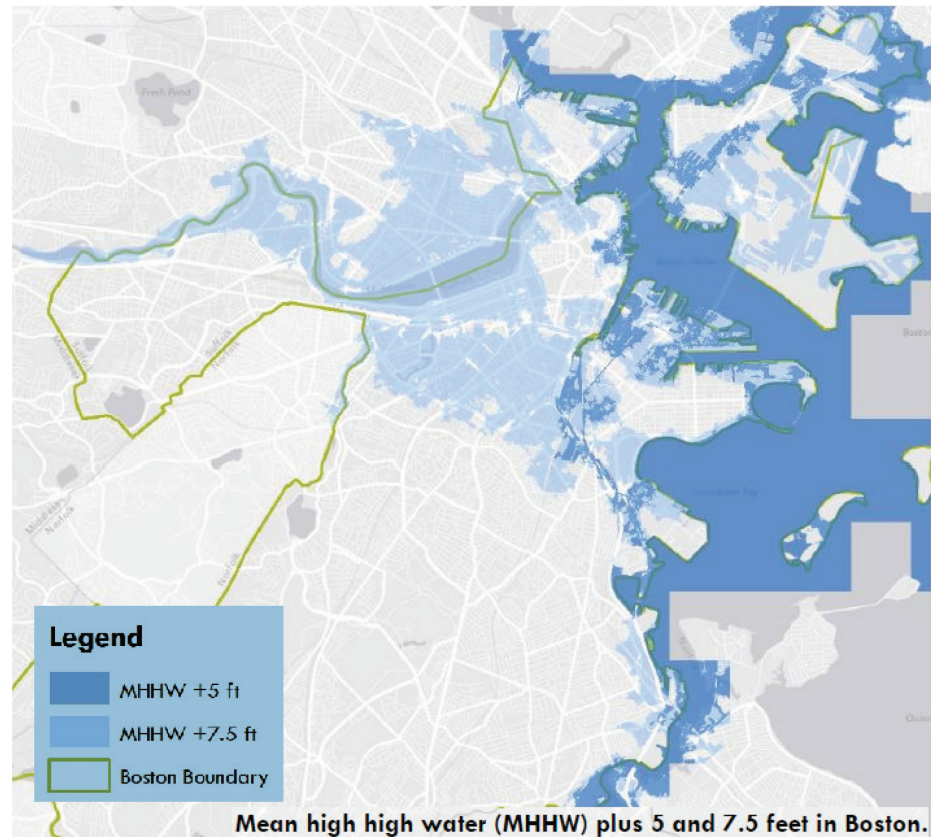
Fresh Pond

Boston Harbor

Boston

Dorchester Bay

Middlesex
Suffolk

Suffolk
Norfolk

Middlesex
Norfolk

Suffolk
Norfolk

Ocean

Legend
MHHW +5 ft
MHHW +7.5 ft
Boston Boundary

Mean high high water (MHHW) plus 5 and 7.5 feet in Boston.